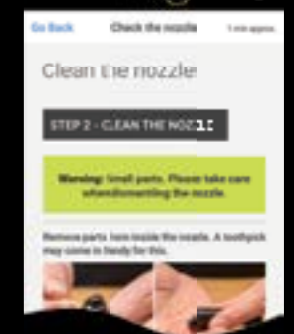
Go Back Check the nozzle 1 min approx.

Clean the nozzle

STEP 2 - CLEAN THE NOZZLE

Warning: Small parts. Please take care whendismantling the nozzle.

Remove parts from inside the nozzle. A toothpick may come in handy for this.